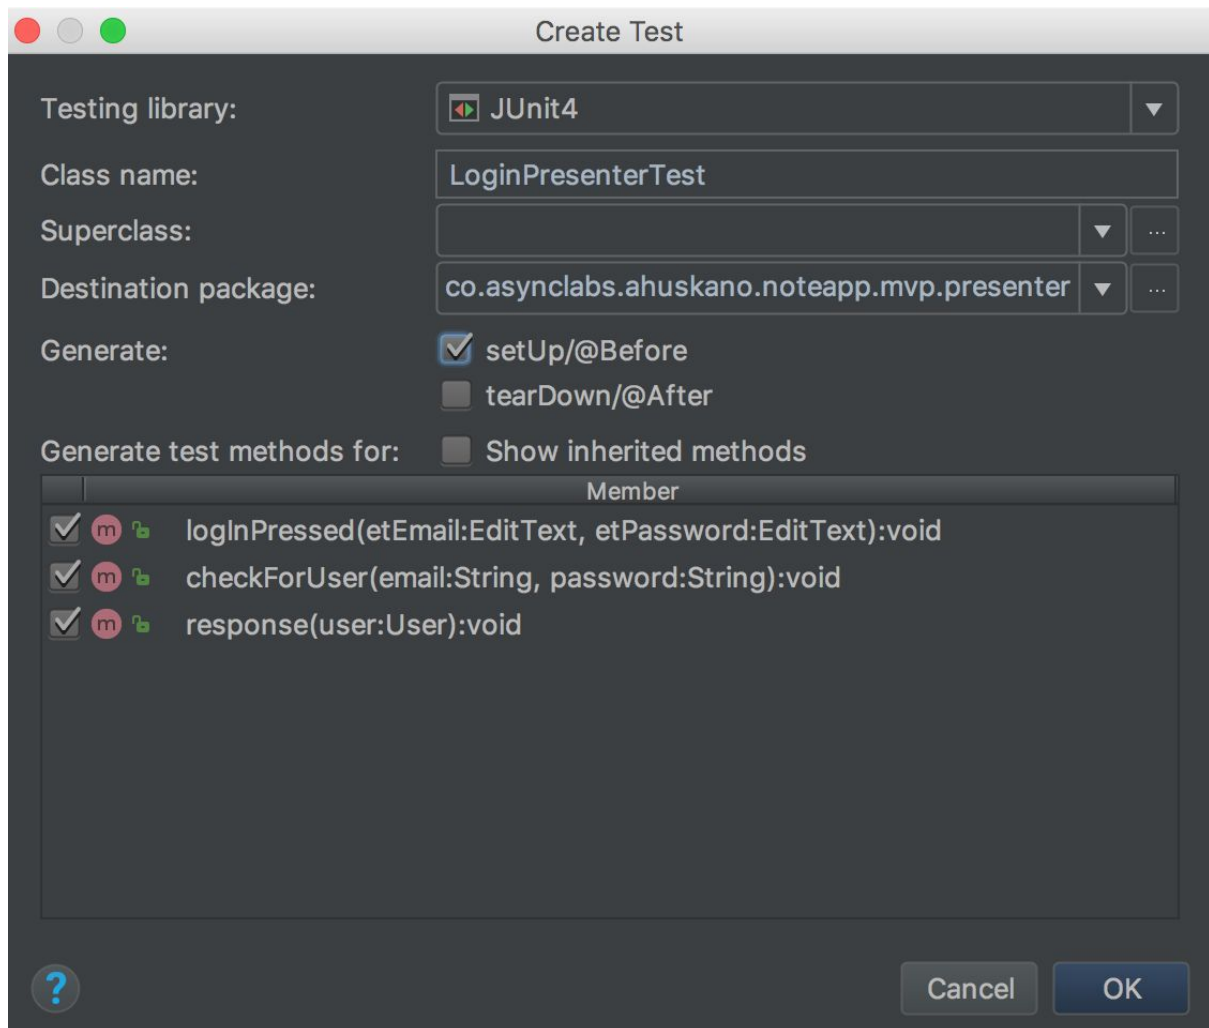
Create Test

Testing library: JUnit4

Class name: LoginPresenterTest

Superclass: ...

Destination package: co.asynclabs.ahuskano.noteapp.mvp.presenter ...

Generate: setUp/@Before

tearDown/@After

Generate test methods for: Show inherited methods

Member

m logInPressed(etEmail:EditText, etPassword:EditText):void

m checkForUser(email:String, password:String):void

m response(user:User):void

?

Cancel OK